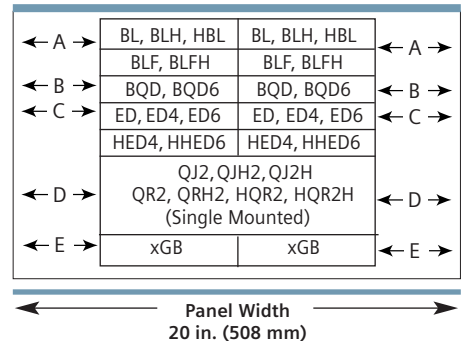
| ← A → | BL, BLH, HBL | BL, BLH, HBL | ← A → |
|---|---|---|---|
| | BLF, BLFH | BLF, BLFH | |
| ← B → | BQD, BQD6 | BQD, BQD6 | ← B → |
| ← C → | ED, ED4, ED6 | ED, ED4, ED6 | ← C → |
| | HED4, HHED6 | HED4, HHED6 | |
| ← D → | QJ2, QJH2, QJ2H QR2, QRH2, HQR2, HQR2H (Single Mounted) | | ← D → |
| ← E → | xGB | xGB | ← E → |

Panel Width
20 in. (508 mm)